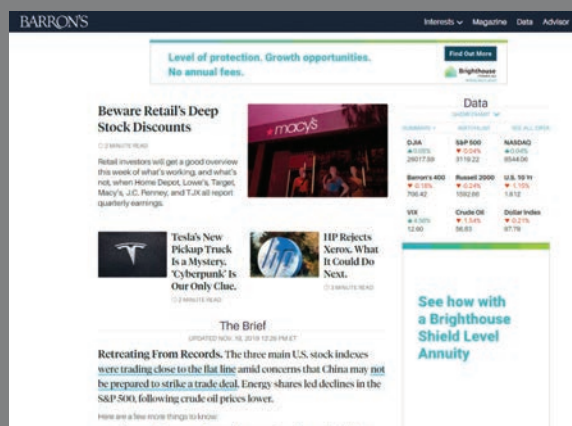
BARRON'S

Interests Magazine Data Advisor

Level of protection. Growth opportunities. No annual fees.

Find Out More

Brighthouse

Beware Retail's Deep Stock Discounts

2 MINUTE READ

Retail investors will get a good overview this week of what's working, and what's not, when Home Depot, Lowe's, Target, Macy's, J.C. Penney, and TJX all report quarterly earnings.

macy's

Data

| DJIA | S&P 500 | NASDAQ |
|---|---|---|
| 0.05% | 0.04% | 0.04% |
| 28017.59 | 3119.22 | 8544.06 |
| Barron's 400 | Russell 2000 | U.S. 10 Yr |
| 0.18% | 0.24% | 1.15% |
| 766.42 | 1592.66 | 1.812 |
| VIX | Crude Oil | Dollar Index |
| 4.56% | 1.54% | 0.21% |
| 12.90 | 56.83 | 97.79 |

Tesla's New Pickup Truck Is a Mystery. 'Cyberpunk' Is Our Only Clue.

2 MINUTE READ

HP Rejects Xerox. What It Could Do Next.

3 MINUTE READ

See how with a Brighthouse Shield Level Annuity

The Brief

UPDATED NOV. 18, 2019 12:26 PM ET

Retreating From Records. The three main U.S. stock indexes were trading close to the flat line amid concerns that China may not be prepared to strike a trade deal. Energy shares led declines in the S&P 500, following crude oil prices lower.

Here are a few more things to know: